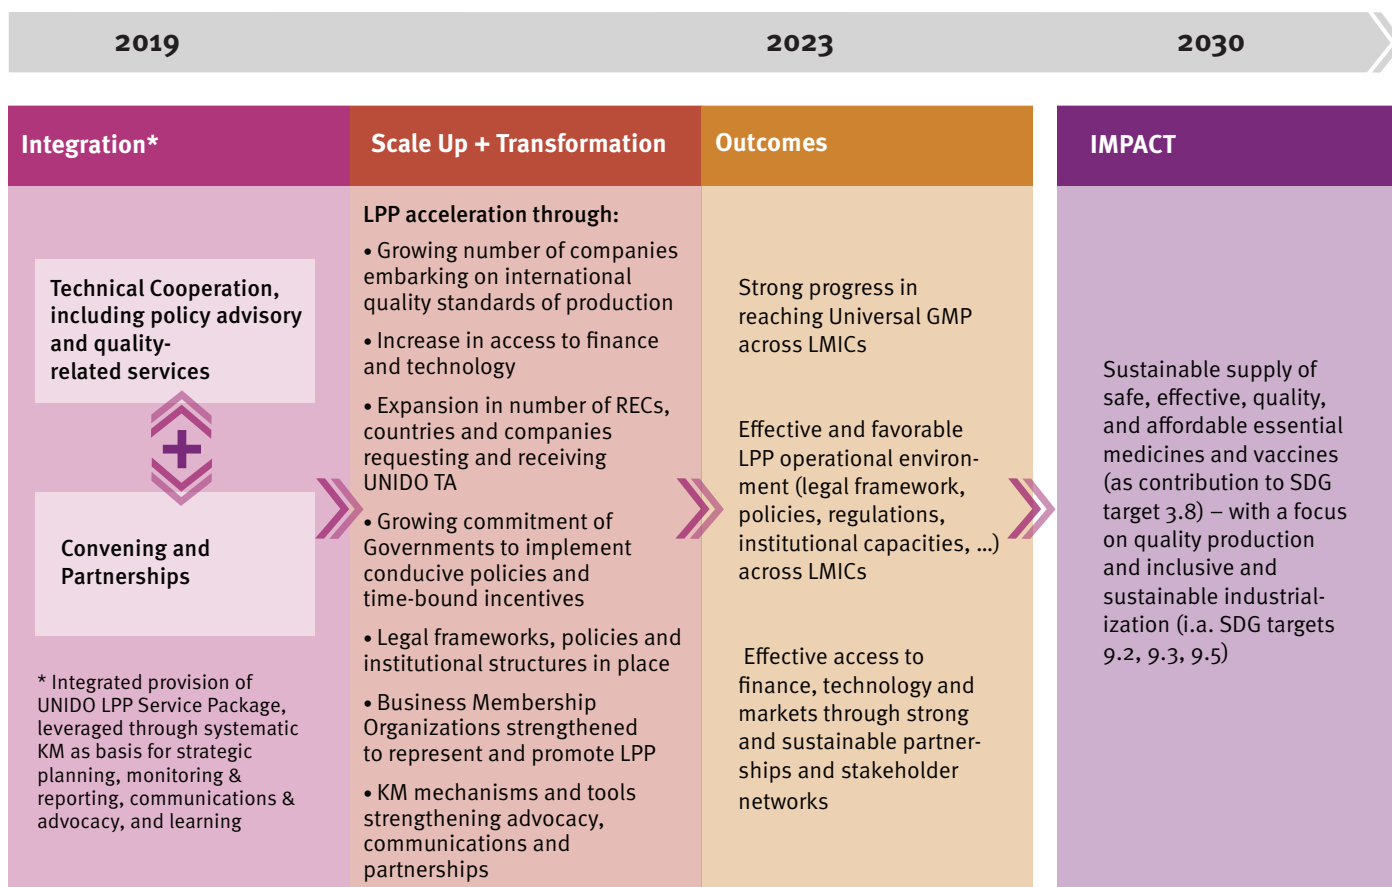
2019

2023

2030

Integration*

Technical Cooperation, including policy advisory and quality-related services

Convening and Partnerships

* Integrated provision of UNIDO LPP Service Package, leveraged through systematic KM as basis for strategic planning, monitoring & reporting, communications & advocacy, and learning

Scale Up + Transformation

LPP acceleration through:

• Growing number of companies embarking on international quality standards of production

• Increase in access to finance and technology

• Expansion in number of RECs, countries and companies requesting and receiving UNIDO TA

• Growing commitment of Governments to implement conducive policies and time-bound incentives

• Legal frameworks, policies and institutional structures in place

• Business Membership Organizations strengthened to represent and promote LPP

• KM mechanisms and tools strengthening advocacy, communications and partnerships

Outcomes

Strong progress in reaching Universal GMP across LMICs

Effective and favorable LPP operational environment (legal framework, policies, regulations, institutional capacities, ...) across LMICs

Effective access to finance, technology and markets through strong and sustainable partnerships and stakeholder networks

IMPACT

Sustainable supply of safe, effective, quality, and affordable essential medicines and vaccines (as contribution to SDG target 3.8) – with a focus on quality production and inclusive and sustainable industrialization (i.a. SDG targets 9.2, 9.3, 9.5)